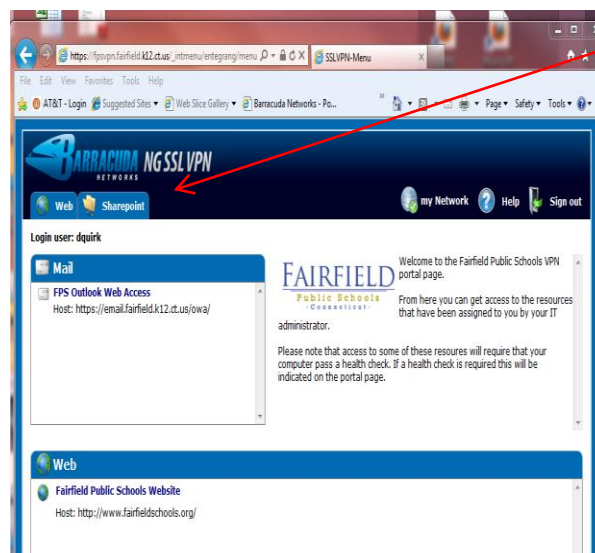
https://fpsvpn.fairfield.k12.ct.us/_intmenu/entegrang/menu

SSLVPN-Menu

File Edit View Favorites Tools Help

AT&T - Login Suggested Sites Web Slice Gallery Barracuda Networks - Po...

Page Safety Tools

BARRACUDA NETWORKS NG SSL VPN

Web Sharepoint

my Network Help Sign out

Login user: dquirk

Mail

FPS Outlook Web Access
Host: https://email.fairfield.k12.ct.us/owa/

FAIRFIELD Public Schools Connecticut

Welcome to the Fairfield Public Schools VPN portal page.

From here you can get access to the resources that have been assigned to you by your IT administrator.

Please note that access to some of these resoures will require that your computer pass a health check. If a health check is required this will be indicated on the portal page.

Web

Fairfield Public Schools Website
Host: http://www.fairfieldschools.org/